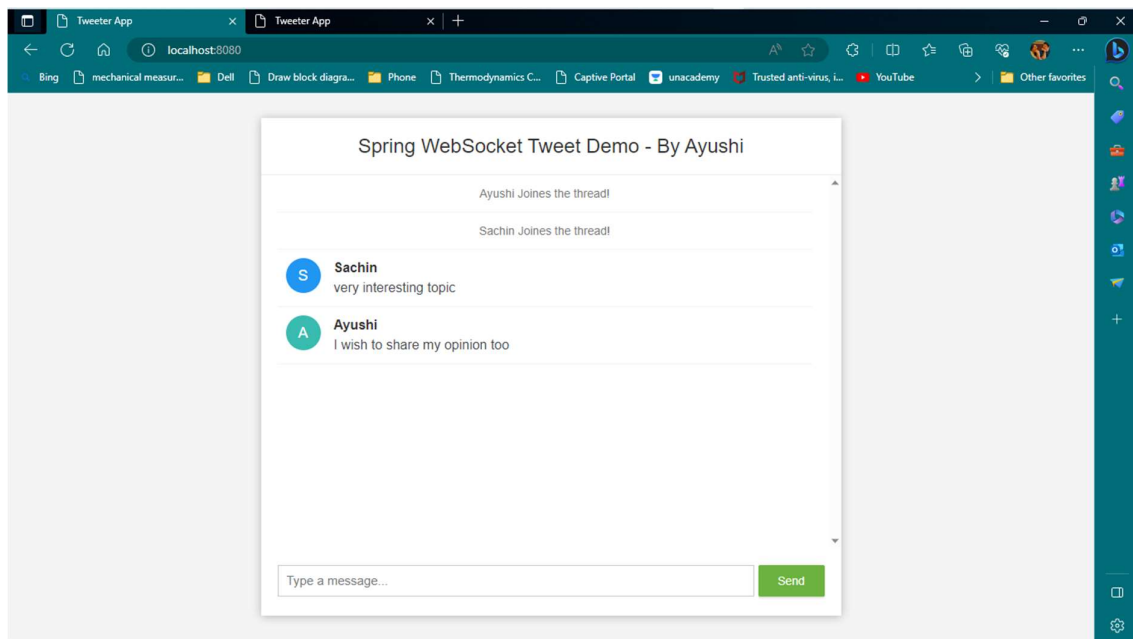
Tweeter App
Tweeter App
localhost:8080
Bing
mechanical measur...
Dell
Draw block diagra...
Phone
Thermodynamics C...
Captive Portal
unacademy
Trusted anti-virus, i...
YouTube
Other favorites

Spring WebSocket Tweet Demo - By Ayushi

Ayushi Joines the thread!

Sachin Joines the thread!

S
Sachin
very interesting topic

A
Ayushi
I wish to share my opinion too

Type a message...
Send